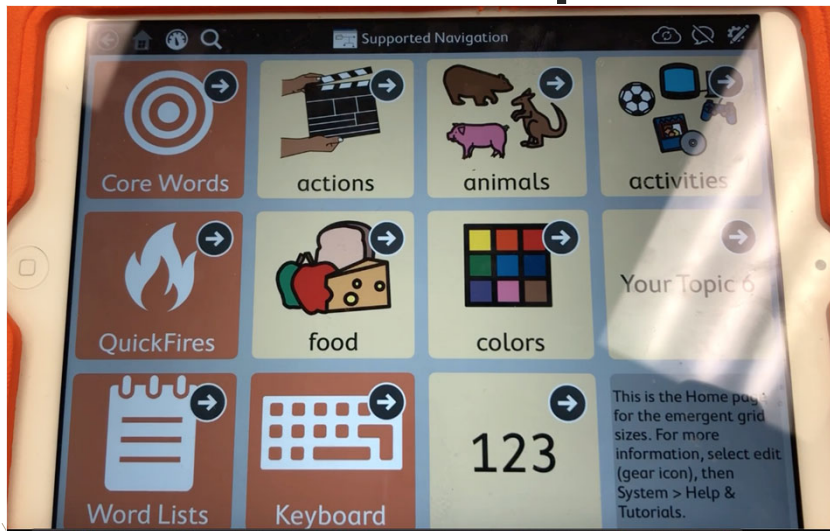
Supported Navigation

Core Words

actions

animals

activities

QuickFires

food

colors

Your Topic 6

Word Lists

Keyboard

123

This is the Home page for the emergent grid sizes. For more information, select edit (gear icon), then System > Help & Tutorials.